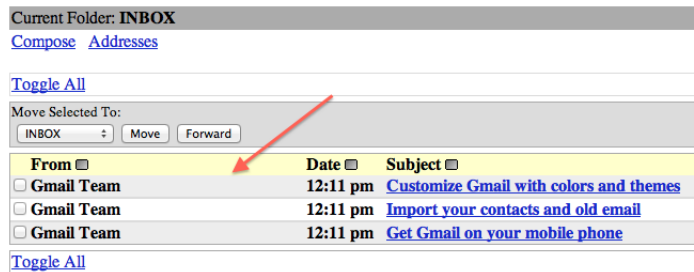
Current Folder: INBOX
Compose Addresses

Toggle All

Move Selected To:
INBOX Move Forward

| From | Date | Subject |
|---|---|---|
| Gmail Team | 12:11 pm | Customize Gmail with colors and themes |
| Gmail Team | 12:11 pm | Import your contacts and old email |
| Gmail Team | 12:11 pm | Get Gmail on your mobile phone |

Toggle All